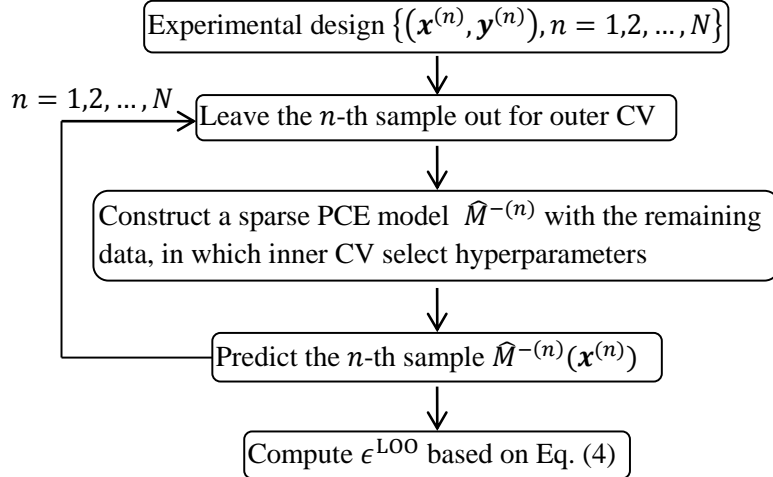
Experimental design $\{(\boldsymbol{x}^{(n)}, \boldsymbol{y}^{(n)}), n = 1,2, \dots, N\}$

$n = 1,2, \dots, N$

Leave the $n$-th sample out for outer CV

Construct a sparse PCE model $\widehat{M}^{-(n)}$ with the remaining data, in which inner CV select hyperparameters

Predict the $n$-th sample $\widehat{M}^{-(n)}(\boldsymbol{x}^{(n)})$

Compute $\epsilon^{\mathrm{LOO}}$ based on Eq. (4)